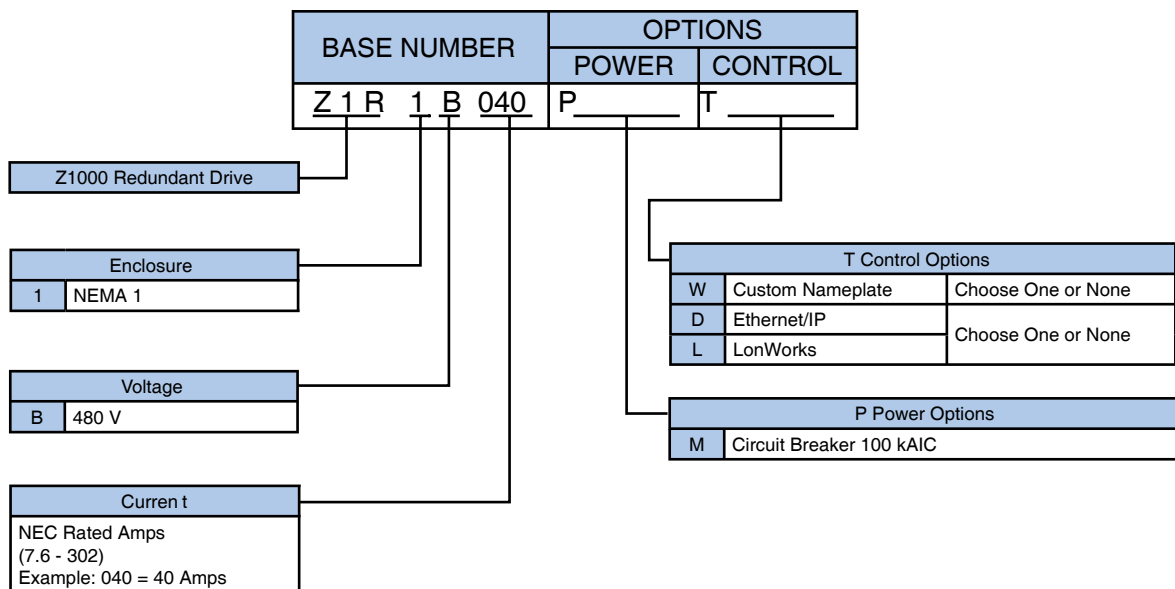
| BASE NUMBER | OPTIONS | |
|---|---|---|
| | POWER | CONTROL |
| Z 1 R 1 B 040 | P______ | T ______ |

Z1000 Redundant Drive

| Enclosure | |
|---|---|
| 1 | NEMA 1 |

| Voltage | |
|---|---|
| B | 480 V |

Curren t
NEC Rated Amps
(7.6 - 302)
Example: 040 = 40 Amps

| T Control Options | | |
|---|---|---|
| W | Custom Nameplate | Choose One or None |
| D | Ethernet/IP | Choose One or None |
| L | LonWorks | |

| P Power Options | |
|---|---|
| M | Circuit Breaker 100 kAIC |